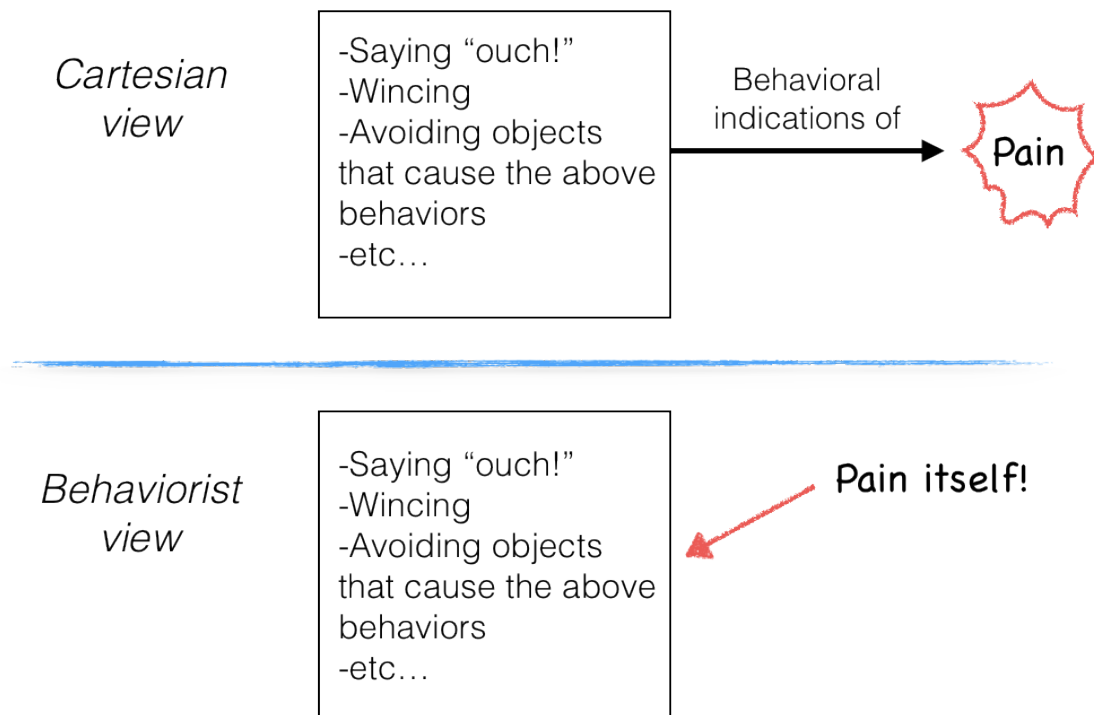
Cartesian view

-Saying “ouch!”
-Wincing
-Avoiding objects that cause the above behaviors
-etc…

Behavioral indications of

Pain

Behaviorist view

-Saying “ouch!”
-Wincing
-Avoiding objects that cause the above behaviors
-etc…

Pain itself!